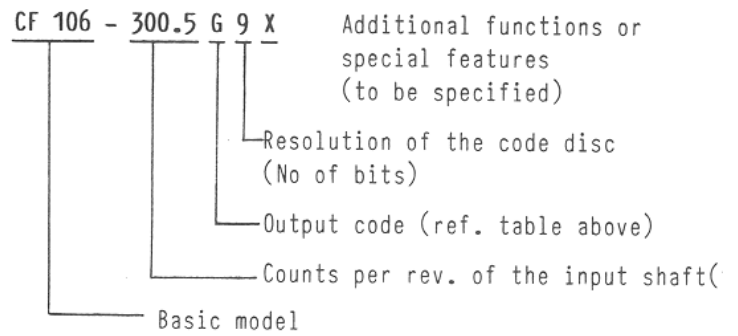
CF 106 - 300.5 G 9 X Additional functions or special features (to be specified)

Resolution of the code disc (No of bits)

Output code (ref. table above)

Counts per rev. of the input shaft(

Basic model